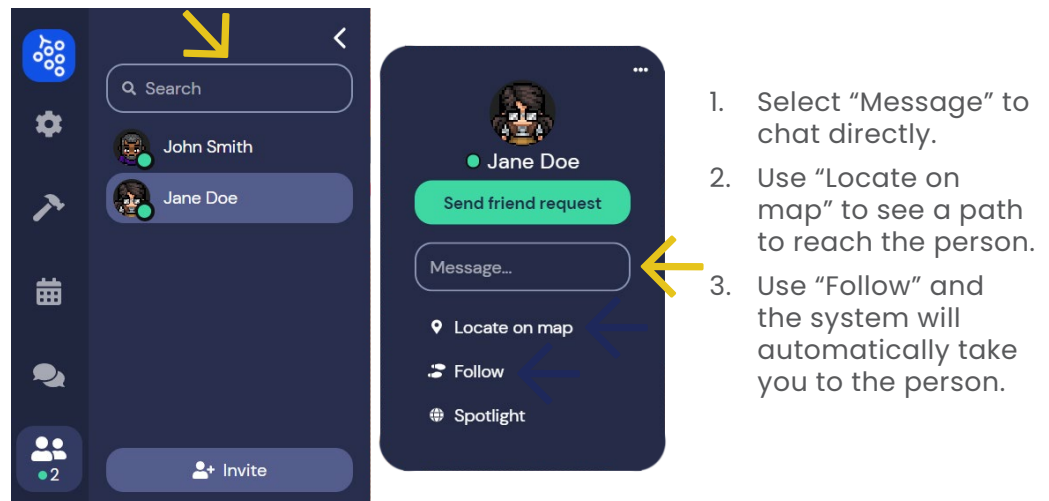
Search

John Smith

Jane Doe

2

Invite

Jane Doe

Send friend request

Message...

Locate on map

Follow

Spotlight

1. Select “Message” to chat directly.
2. Use “Locate on map” to see a path to reach the person.
3. Use “Follow” and the system will automatically take you to the person.